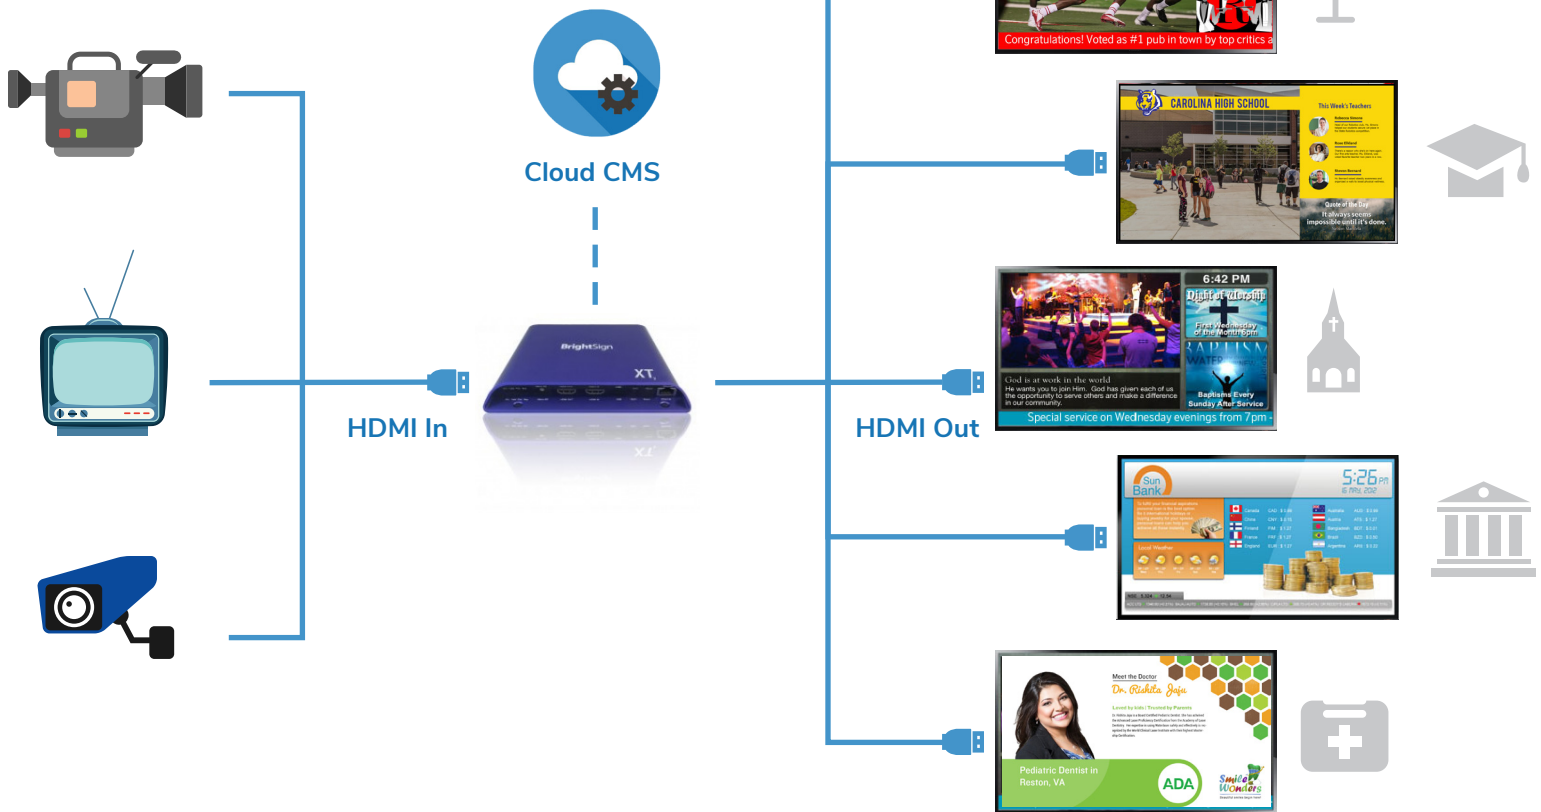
Congratulations! Voted as #1 pub in town by top critics a

CAROLINA HIGH SCHOOL

This Week's Teachers

Quote of the Day
It always seems impossible until it's done.

Cloud CMS

6:42 PM

Night of Worship

First Wednesday of the Month 8pm

Baptisms Every Sunday After Service

God is at work in the world
He wants you to join Him. God has given each of us the opportunity to serve others and make a difference in our community.

Special service on Wednesday evenings from 7pm -

BrightSign

XT

HDMI In

HDMI Out

Sun Bank

5:26 PM

Local Weather

Meet the Doctor
Dr. Rishita Jaju

Loved by kids | Trusted by Parents

Pediatric Dentist in Reston, VA

ADA

Smile Wonders